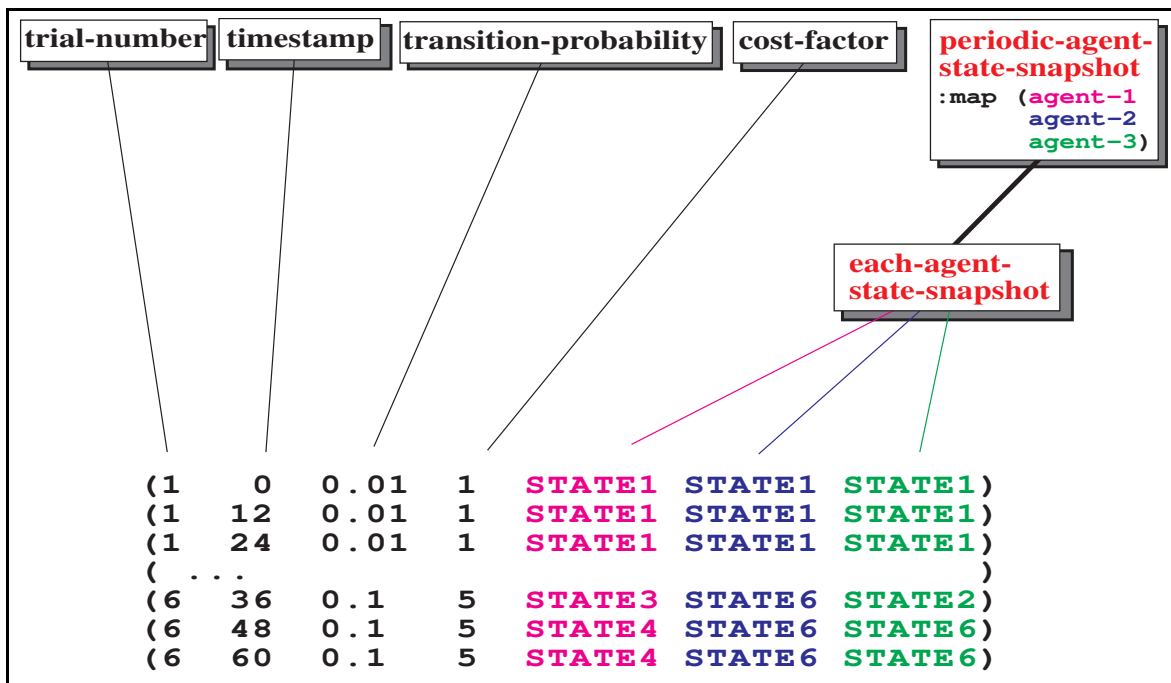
trial-number

timestamp

transition-probability

cost-factor

periodic-agent-state-snapshot
:map (agent-1
agent-2
agent-3)

each-agent-state-snapshot

(1 0 0.01 1 STATE1 STATE1 STATE1)
(1 12 0.01 1 STATE1 STATE1 STATE1)
(1 24 0.01 1 STATE1 STATE1 STATE1)
( ... )
(6 36 0.1 5 STATE3 STATE6 STATE2)
(6 48 0.1 5 STATE4 STATE6 STATE6)
(6 60 0.1 5 STATE4 STATE6 STATE6)